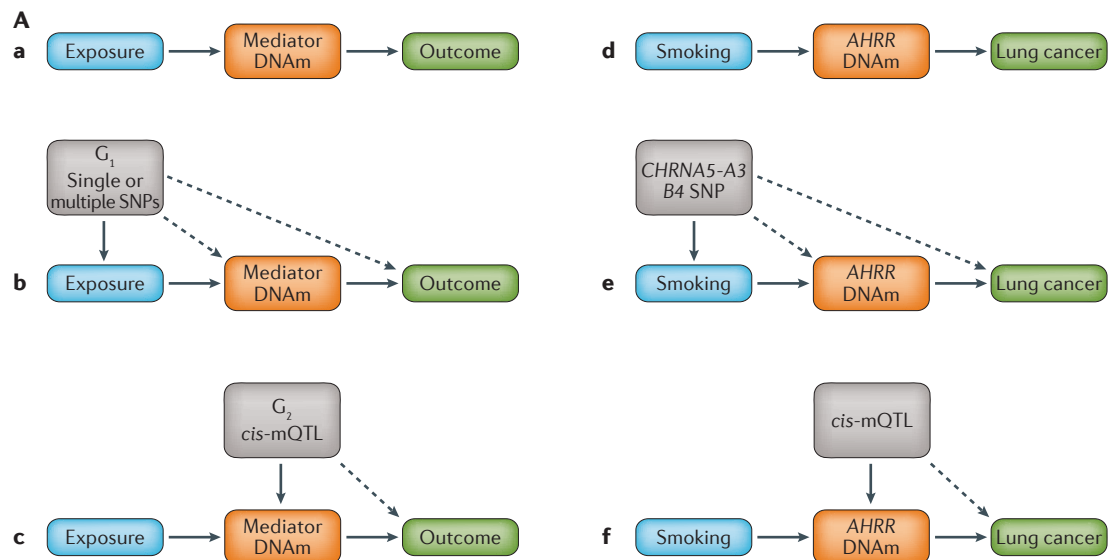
A

a Exposure Mediator DNAm Outcome

d Smoking AHRR DNAm Lung cancer

$G_1$ Single or multiple SNPs

b Exposure Mediator DNAm Outcome

CHRNA5-A3 B4 SNP

e Smoking AHRR DNAm Lung cancer

$G_2$ cis-mQTL

c Exposure Mediator DNAm Outcome

cis-mQTL

f Smoking AHRR DNAm Lung cancer